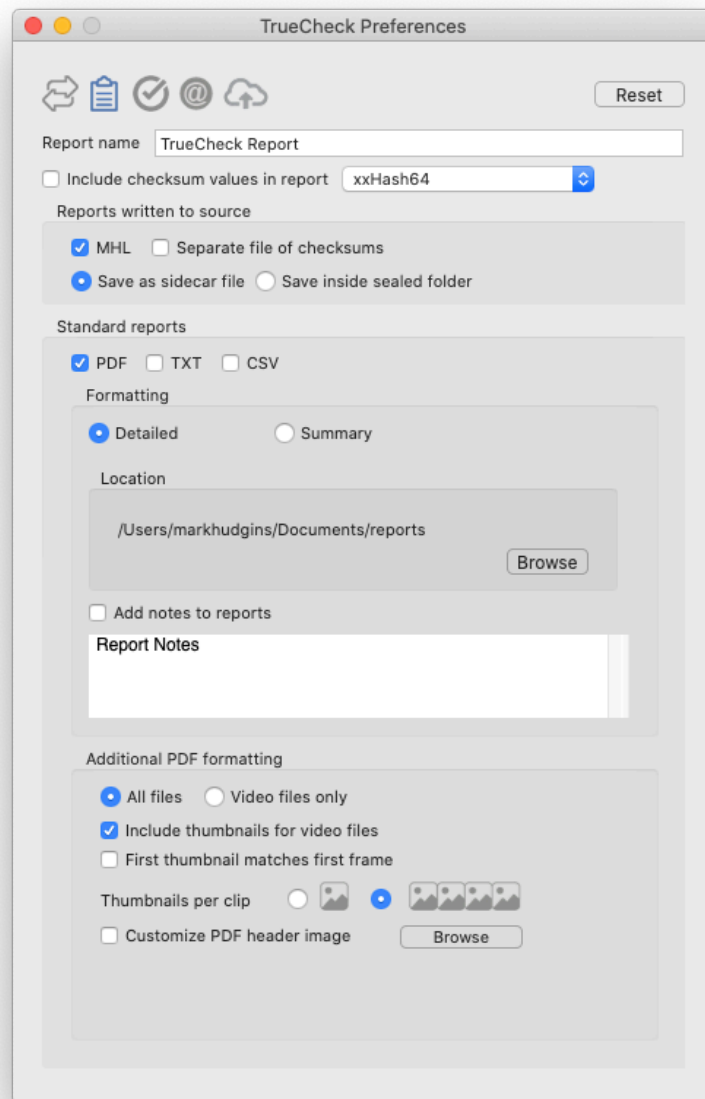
TrueCheck Preferences

Reset

Report name TrueCheck Report

Include checksum values in report xxHash64

Reports written to source

MHL Separate file of checksums

Save as sidecar file Save inside sealed folder

Standard reports

PDF TXT CSV

Formatting

Detailed Summary

Location

/Users/markhudgins/Documents/reports

Browse

Add notes to reports

Report Notes

Additional PDF formatting

All files Video files only

Include thumbnails for video files

First thumbnail matches first frame

Thumbnails per clip

Customize PDF header image Browse